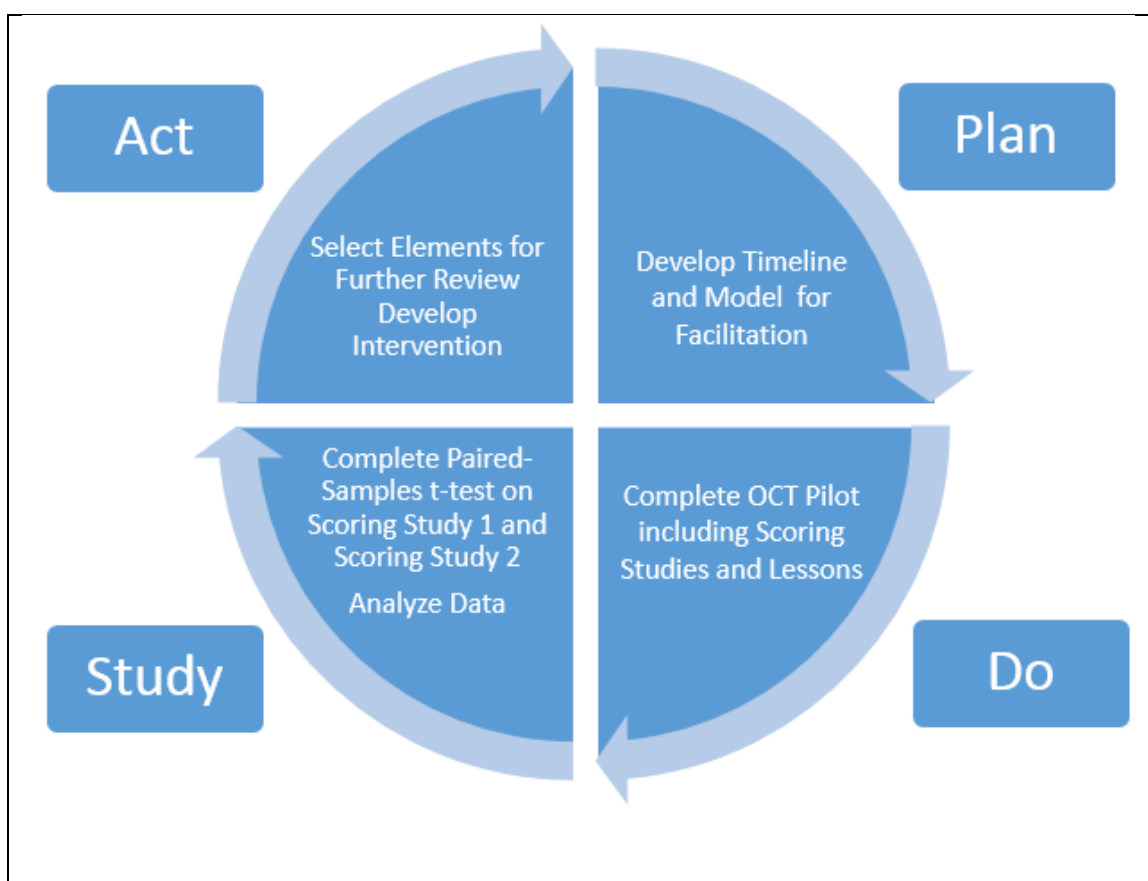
Act

Plan

Select Elements for Further Review Develop Intervention

Develop Timeline and Model for Facilitation

Complete Paired-Samples t-test on Scoring Study 1 and Scoring Study 2

Analyze Data

Complete OCT Pilot including Scoring Studies and Lessons

Study

Do